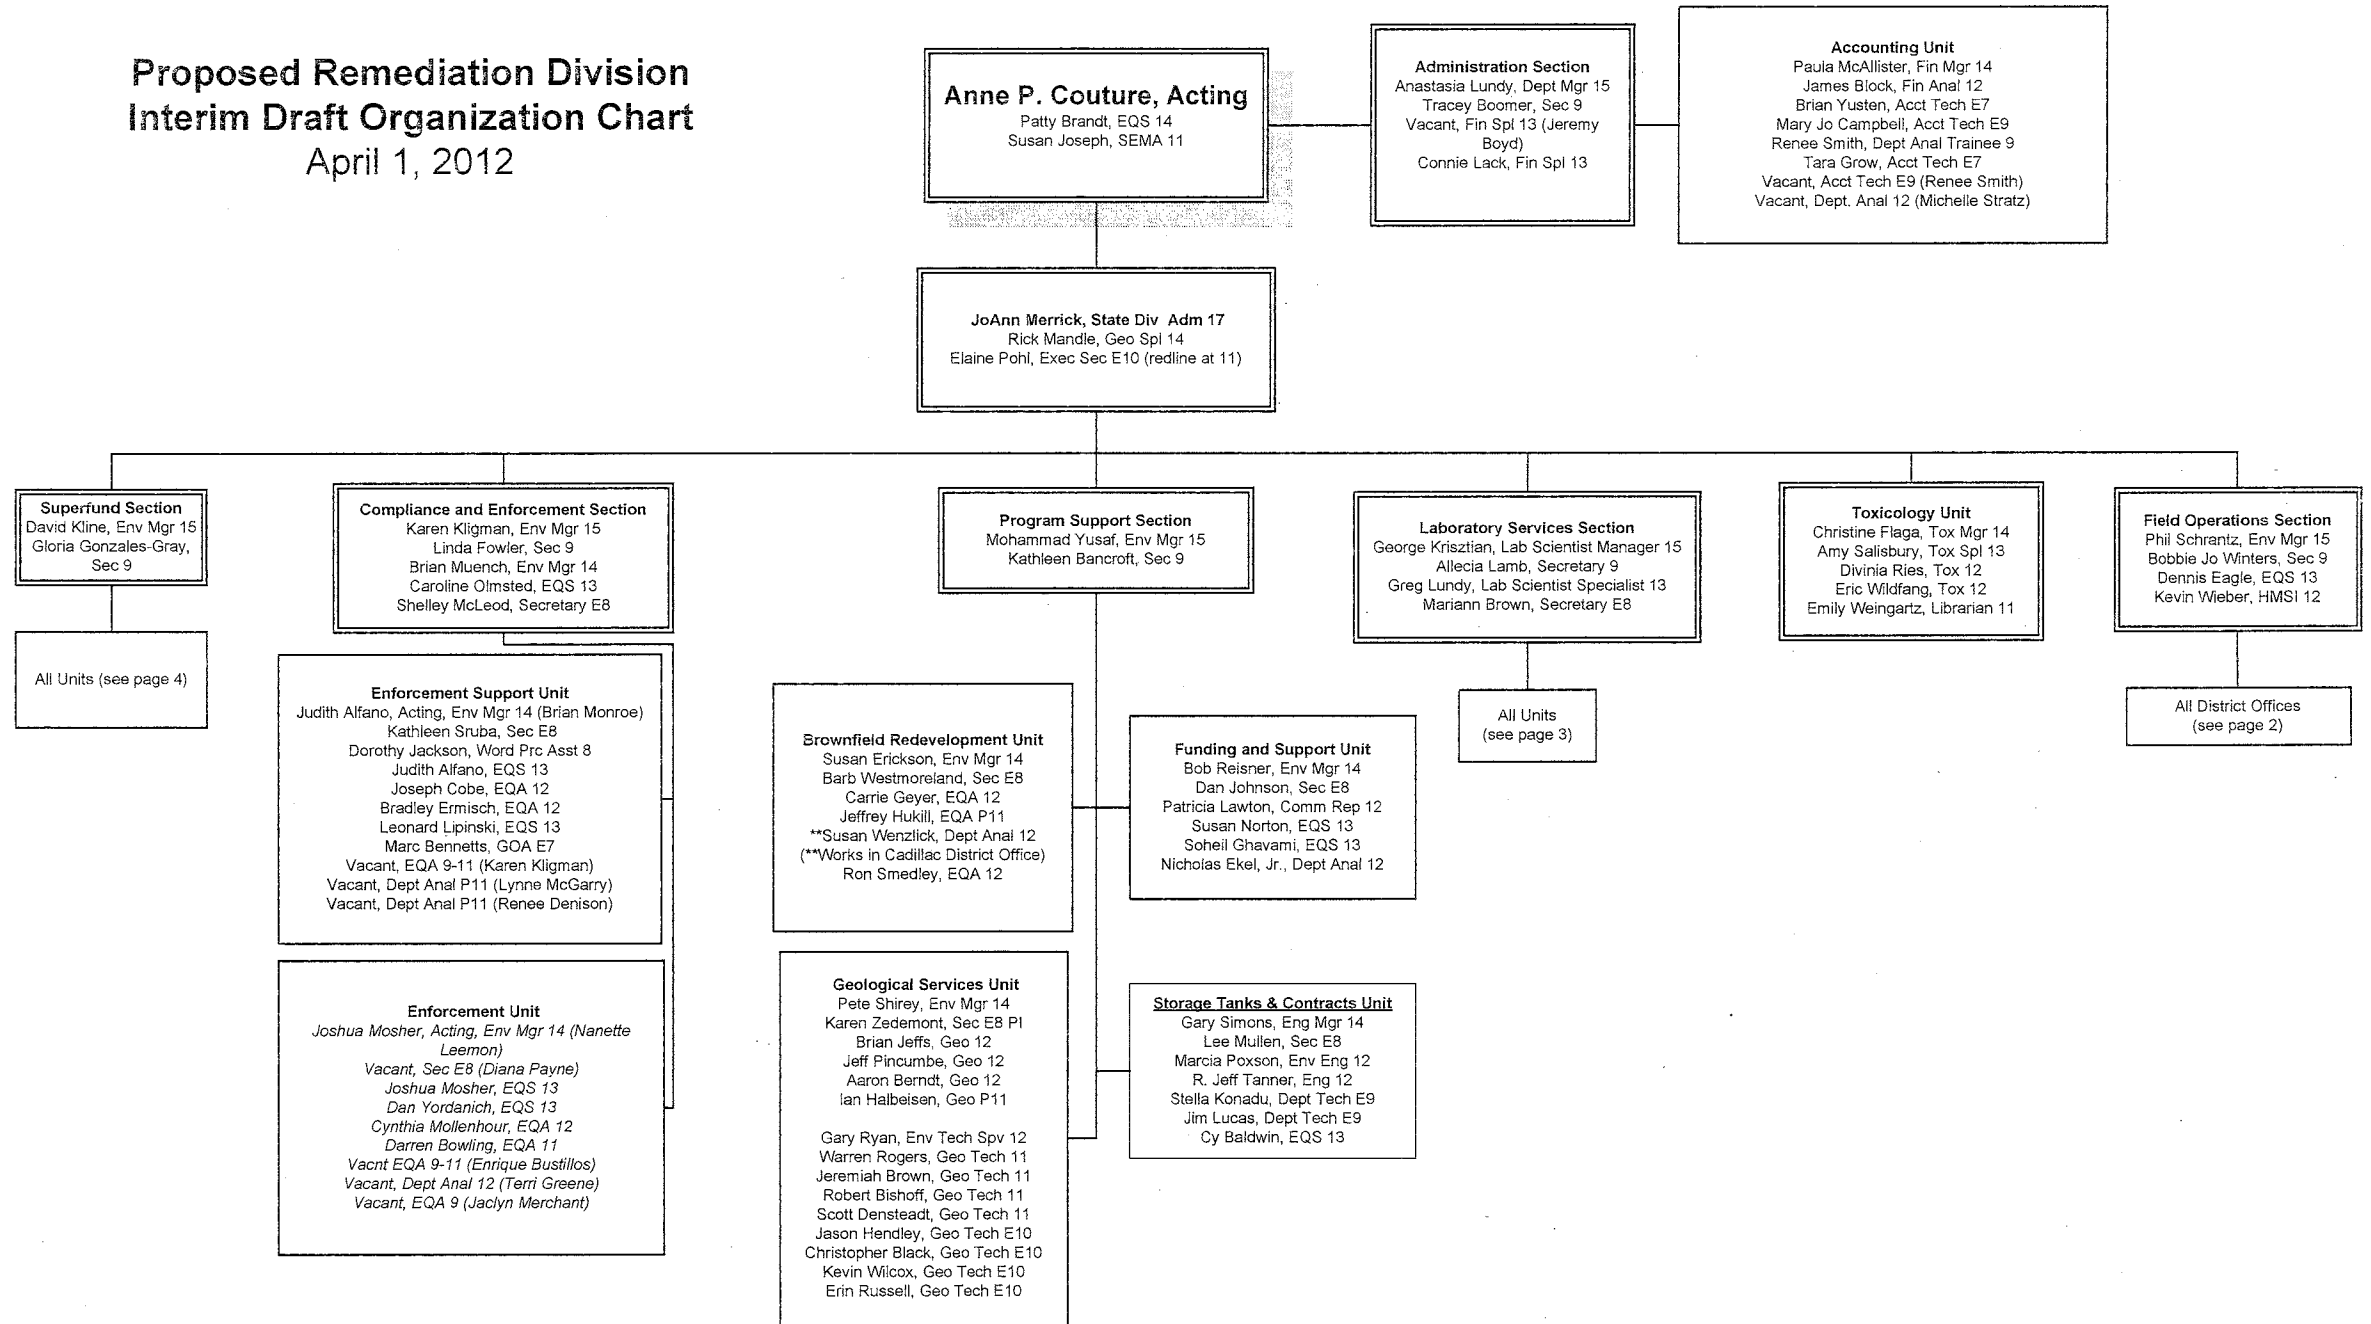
Proposed Remediation Division
Interim Draft Organization Chart
April 1, 2012

Anne P. Couture, Acting
Patty Brandt, EQS 14
Susan Joseph, SEMA 11

Administration Section
Anastasia Lundy, Dept Mgr 15
Tracey Boomer, Sec 9
Vacant, Fin Spl 13 (Jeremy Boyd)
Connie Lack, Fin Spl 13

Accounting Unit
Paula McAllister, Fin Mgr 14
James Block, Fin Anal 12
Brian Yusten, Acct Tech E7
Mary Jo Campbell, Acct Tech E9
Renee Smith, Dept Anal Trainee 9
Tara Grow, Acct Tech E7
Vacant, Acct Tech E9 (Renee Smith)
Vacant, Dept. Anal 12 (Michelle Stratz)

JoAnn Merrick, State Div Adm 17
Rick Mandle, Geo Spl 14
Elaine Pohl, Exec Sec E10 (redline at 11)

Superfund Section
David Kline, Env Mgr 15
Gloria Gonzales-Gray, Sec 9

All Units (see page 4)

Compliance and Enforcement Section
Karen Kligman, Env Mgr 15
Linda Fowler, Sec 9
Brian Muench, Env Mgr 14
Caroline Olmsted, EQS 13
Shelley McLeod, Secretary E8

Enforcement Support Unit
Judith Alfano, Acting, Env Mgr 14 (Brian Monroe)
Kathleen Sruba, Sec E8
Dorothy Jackson, Word Prc Asst 8
Judith Alfano, EQS 13
Joseph Cobe, EQA 12
Bradley Ermisch, EQA 12
Leonard Lipinski, EQS 13
Marc Bennetts, GOA E7
Vacant, EQA 9-11 (Karen Kligman)
Vacant, Dept Anal P11 (Lynne McGarry)
Vacant, Dept Anal P11 (Renee Denison)

Enforcement Unit
Joshua Mosher, Acting, Env Mgr 14 (Nanette Leemon)
Vacant, Sec E8 (Diana Payne)
Joshua Mosher, EQS 13
Dan Yordanich, EQS 13
Cynthia Mollenhour, EQA 12
Darren Bowling, EQA 11
Vacnt EQA 9-11 (Enrique Bustillos)
Vacant, Dept Anal 12 (Terri Greene)
Vacant, EQA 9 (Jaclyn Merchant)

Program Support Section
Mohammad Yusaf, Env Mgr 15
Kathleen Bancroft, Sec 9

Brownfield Redevelopment Unit
Susan Erickson, Env Mgr 14
Barb Westmoreland, Sec E8
Carrie Geyer, EQA 12
Jeffrey Hukill, EQA P11
**Susan Wenzlick, Dept Anal 12
(**Works in Cadillac District Office)
Ron Smedley, EQA 12

Funding and Support Unit
Bob Reisner, Env Mgr 14
Dan Johnson, Sec E8
Patricia Lawton, Comm Rep 12
Susan Norton, EQS 13
Soheil Ghavami, EQS 13
Nicholas Ekel, Jr., Dept Anal 12

Geological Services Unit
Pete Shirey, Env Mgr 14
Karen Zedemont, Sec E8 PI
Brian Jeffs, Geo 12
Jeff Pincumbe, Geo 12
Aaron Berndt, Geo 12
Ian Halbeisen, Geo P11

Gary Ryan, Env Tech Spv 12
Warren Rogers, Geo Tech 11
Jeremiah Brown, Geo Tech 11
Robert Bishoff, Geo Tech 11
Scott Densteadt, Geo Tech 11
Jason Hendley, Geo Tech E10
Christopher Black, Geo Tech E10
Kevin Wilcox, Geo Tech E10
Erin Russell, Geo Tech E10

Storage Tanks & Contracts Unit
Gary Simons, Eng Mgr 14
Lee Mullen, Sec E8
Marcia Poxson, Env Eng 12
R. Jeff Tanner, Eng 12
Stella Konadu, Dept Tech E9
Jim Lucas, Dept Tech E9
Cy Baldwin, EQS 13

Laboratory Services Section
George Krisztian, Lab Scientist Manager 15
Allecia Lamb, Secretary 9
Greg Lundy, Lab Scientist Specialist 13
Mariann Brown, Secretary E8

All Units
(see page 3)

Toxicology Unit
Christine Flaga, Tox Mgr 14
Amy Salisbury, Tox Spl 13
Divinia Ries, Tox 12
Eric Wildfang, Tox 12
Emily Weingartz, Librarian 11

Field Operations Section
Phil Schrantz, Env Mgr 15
Bobbie Jo Winters, Sec 9
Dennis Eagle, EQS 13
Kevin Wieber, HMSI 12

All District Offices
(see page 2)